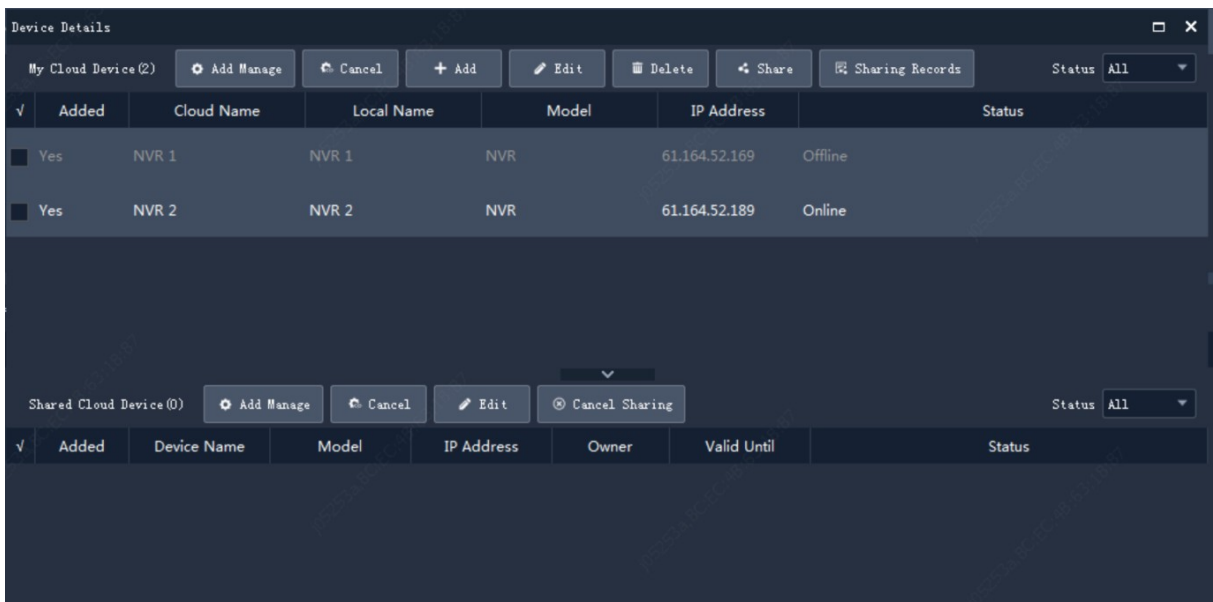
Device Details

My Cloud Device(2) Add Manage Cancel + Add Edit Delete Share Sharing Records Status All

| √ | Added | Cloud Name | Local Name | Model | IP Address | Status |
|---|---|---|---|---|---|---|
| | Yes | NVR 1 | NVR 1 | NVR | 61.164.52.169 | Offline |
| | Yes | NVR 2 | NVR 2 | NVR | 61.164.52.189 | Online |

Shared Cloud Device(0) Add Manage Cancel Edit Cancel Sharing Status All

| √ | Added | Device Name | Model | IP Address | Owner | Valid Until | Status |
|---|---|---|---|---|---|---|---|